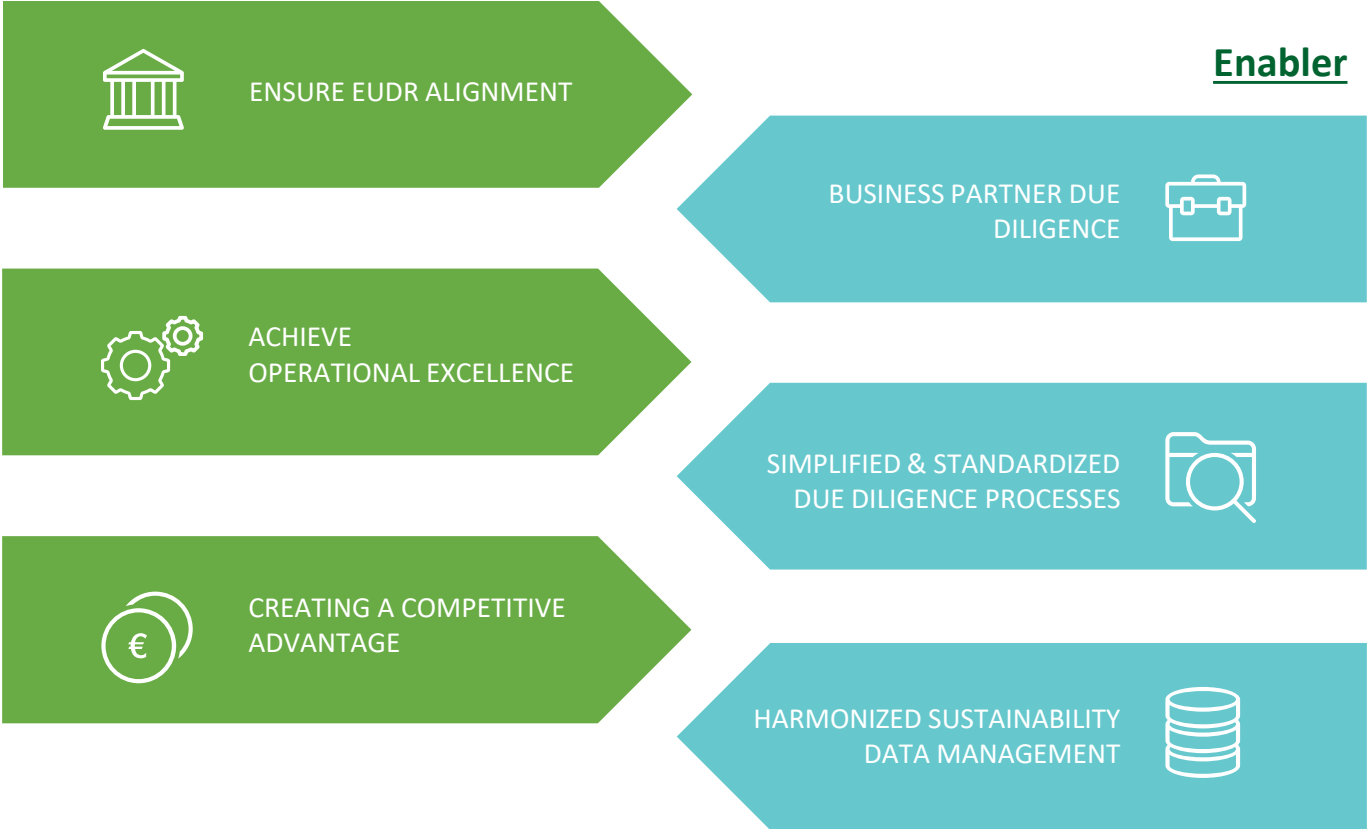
ENSURE EUDR ALIGNMENT

Enabler

BUSINESS PARTNER DUE DILIGENCE

ACHIEVE OPERATIONAL EXCELLENCE

SIMPLIFIED & STANDARDIZED DUE DILIGENCE PROCESSES

€

CREATING A COMPETITIVE ADVANTAGE

HARMONIZED SUSTAINABILITY DATA MANAGEMENT